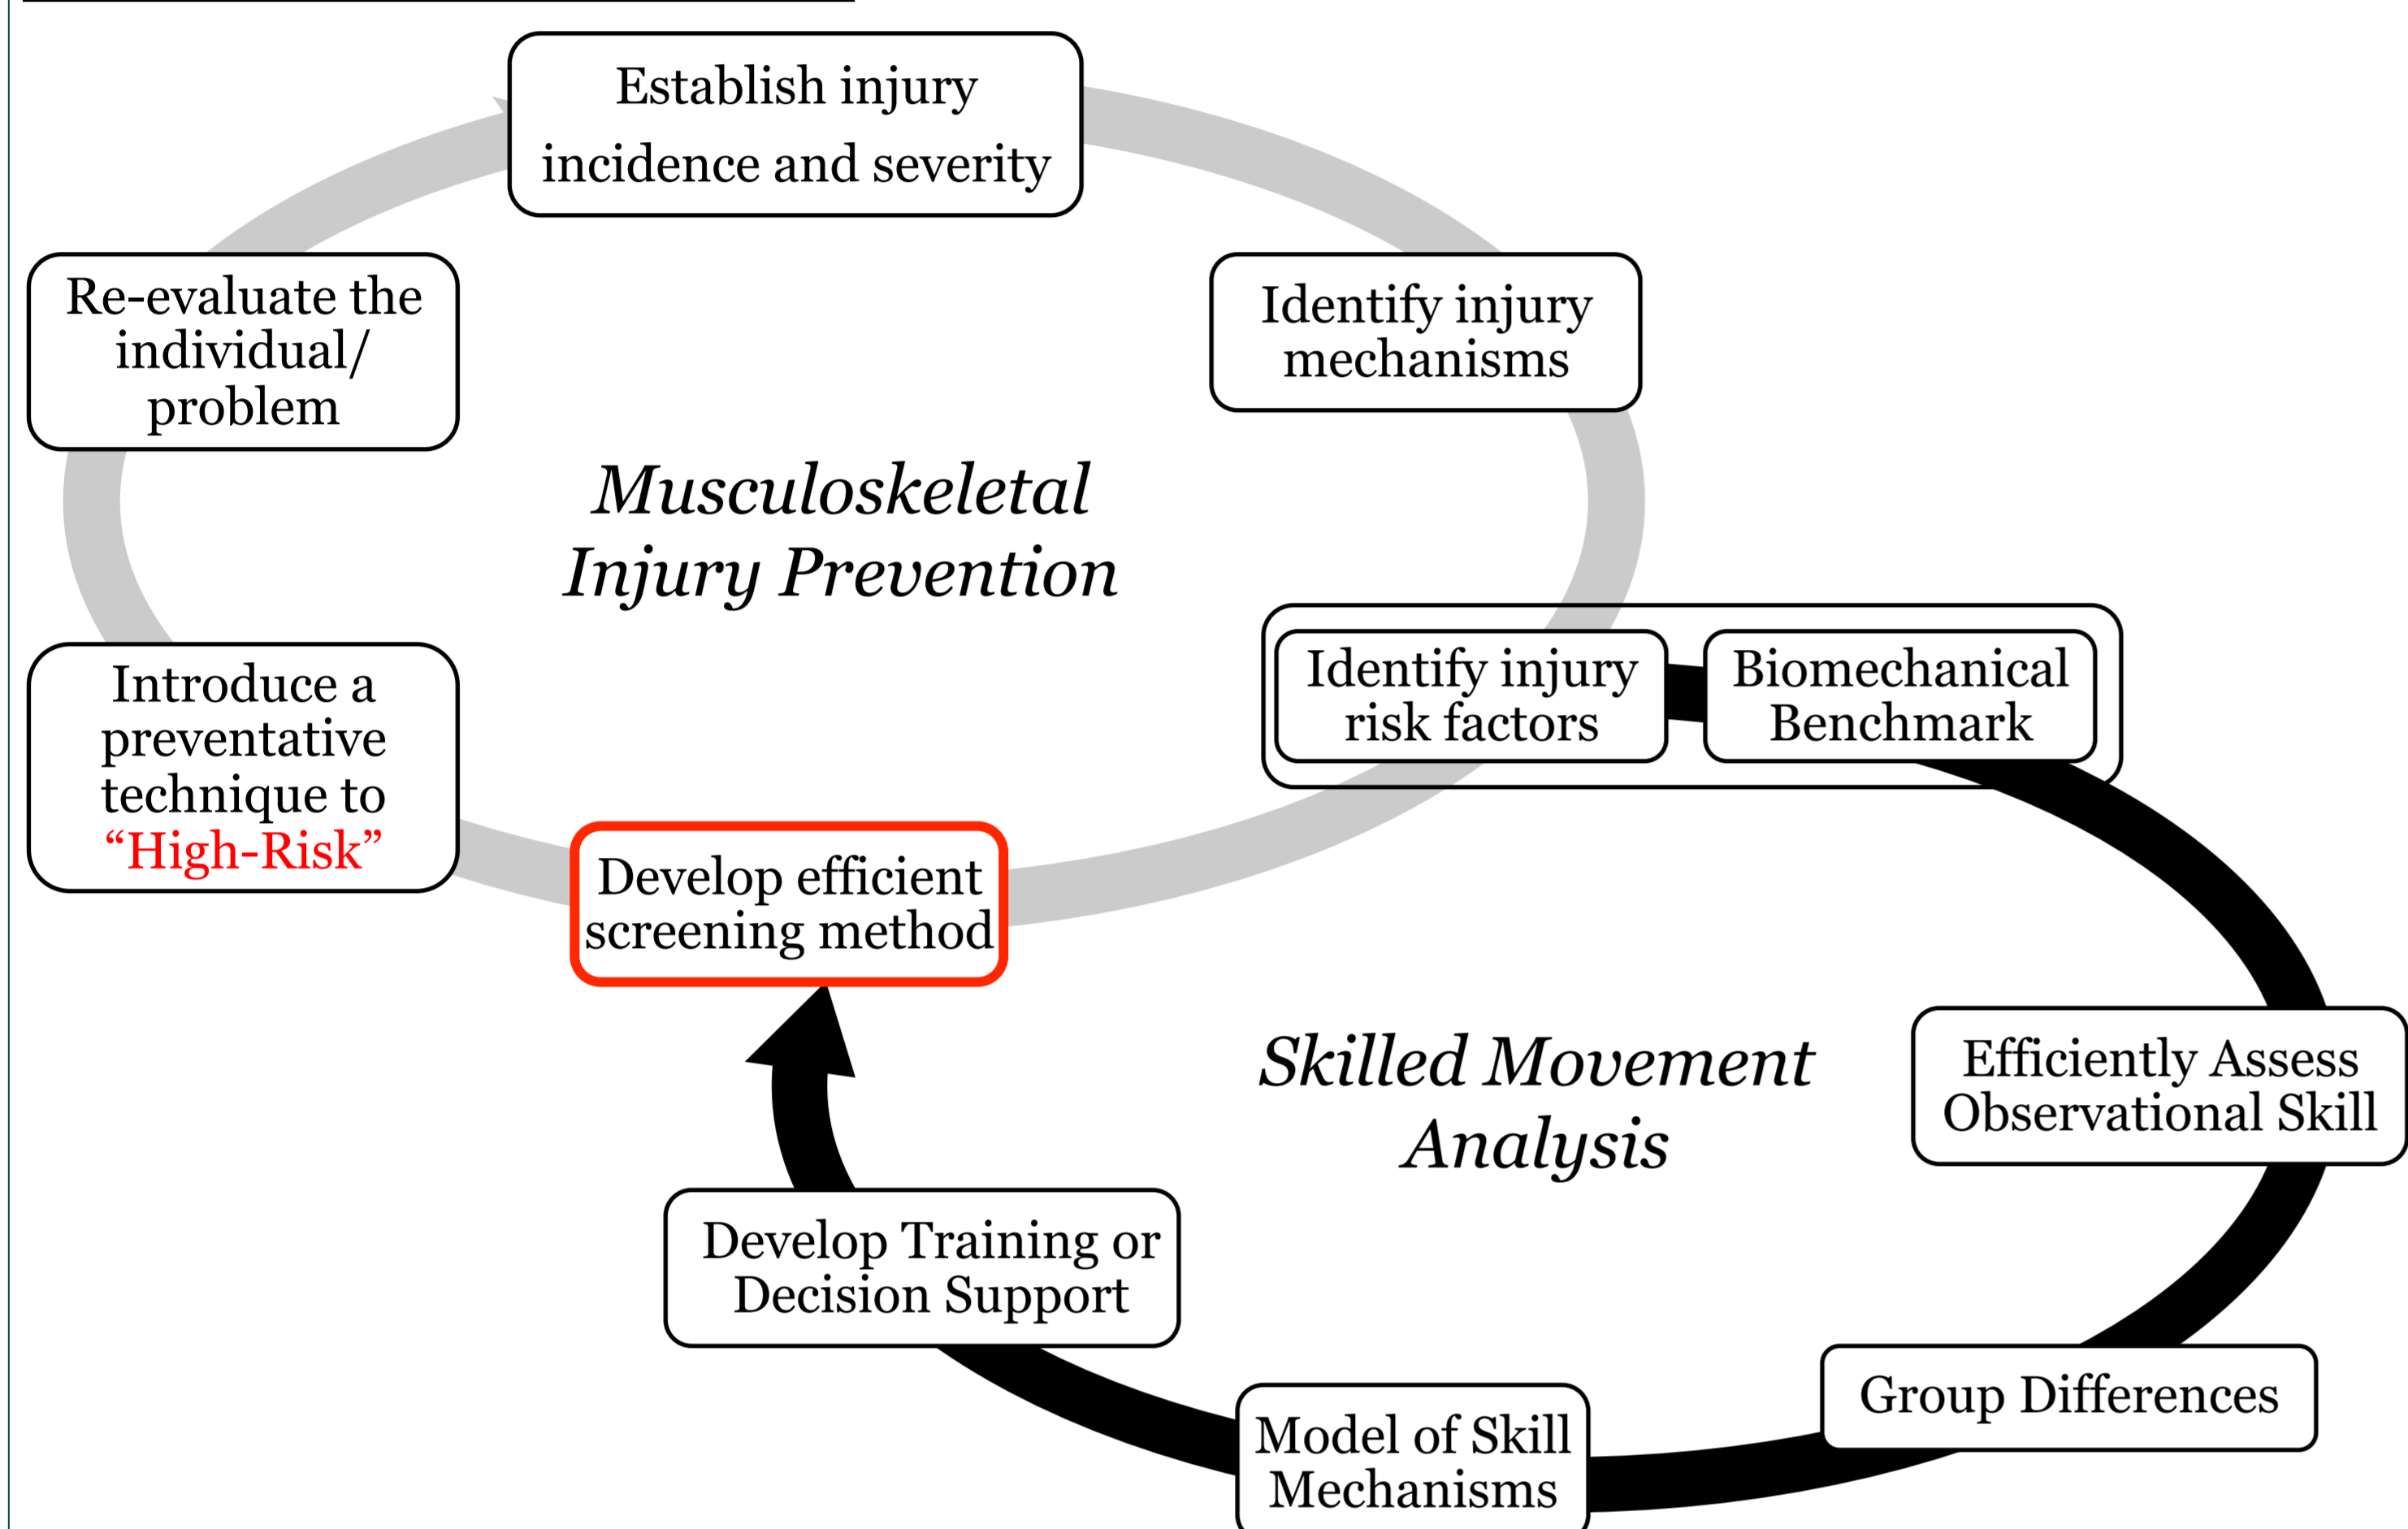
Establish injury incidence and severity

Identify injury mechanisms

Musculoskeletal Injury Prevention

Re-evaluate the individual/ problem

Introduce a preventative technique to "High-Risk"

Identify injury risk factors

Biomechanical Benchmark

Develop efficient screening method

Skilled Movement Analysis

Efficiently Assess Observational Skill

Develop Training or Decision Support

Group Differences

Model of Skill Mechanisms